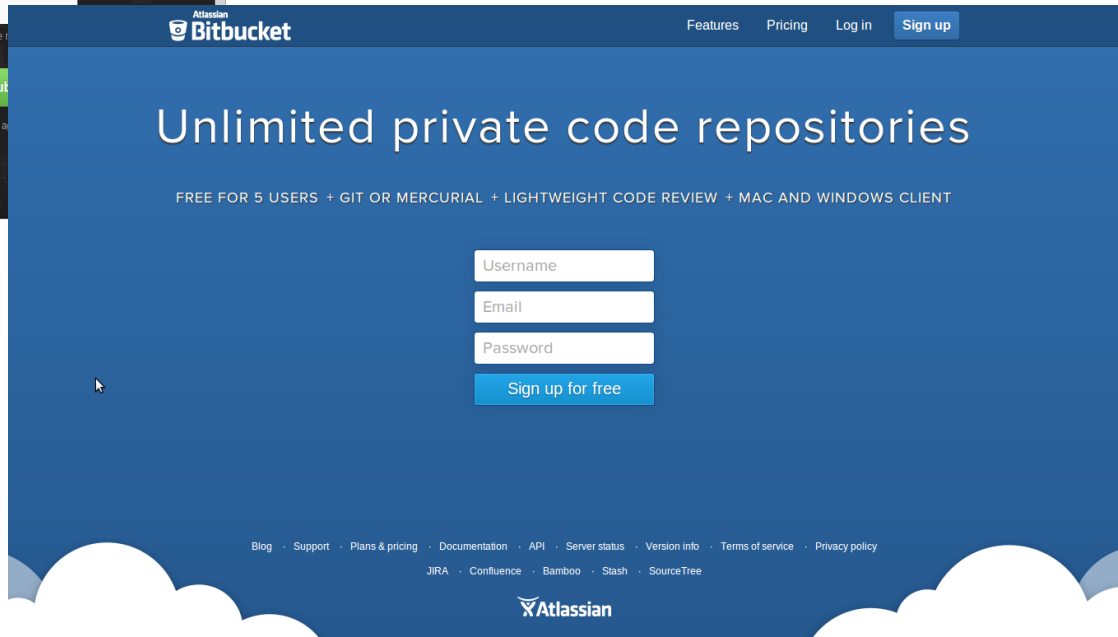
Atlassian
Bitbucket

Features Pricing Log in Sign up

Unlimited private code repositories

FREE FOR 5 USERS + GIT OR MERCURIAL + LIGHTWEIGHT CODE REVIEW + MAC AND WINDOWS CLIENT

Username
Email
Password
Sign up for free

Blog · Support · Plans & pricing · Documentation · API · Server status · Version info · Terms of service · Privacy policy
JIRA · Confluence · Bamboo · Stash · SourceTree

Atlassian